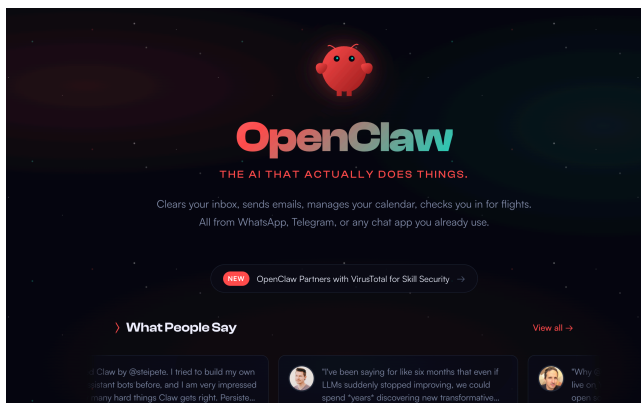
OpenClaw

THE AI THAT ACTUALLY DOES THINGS.

Clears your inbox, sends emails, manages your calendar, checks you in for flights. All from WhatsApp, Telegram, or any chat app you already use.

NEW OpenClaw Partners with VirusTotal for Skill Security →

❯ What People Say

View all →

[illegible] Claw by @steipete. I tried to build my own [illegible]istant bots before, and I am very impressed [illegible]many hard things Claw gets right. Persiste...

"I've been saying for like six months that even if LLMs suddenly stopped improving, we could spend "years" discovering new transformative...

"Why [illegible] live on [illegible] open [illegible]